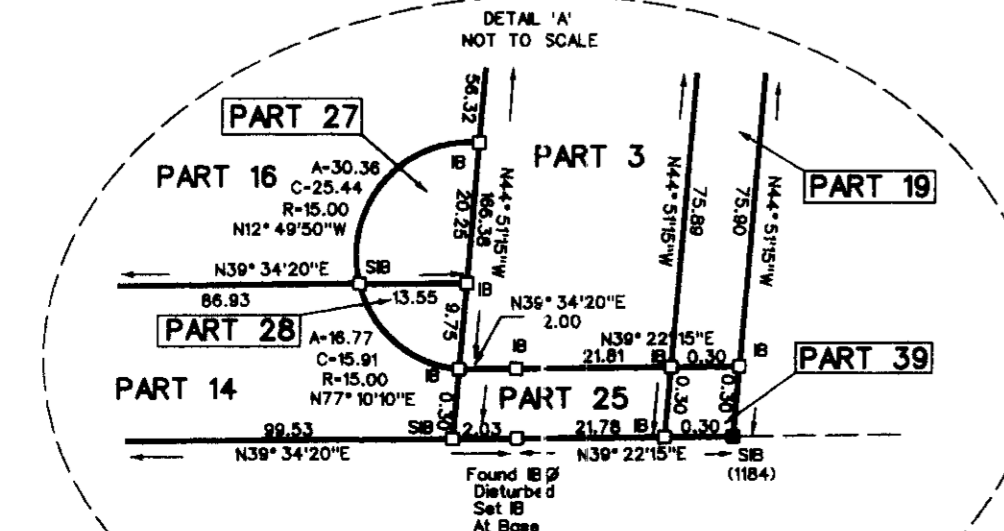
DETAIL 'A'
NOT TO SCALE

PART 27

PART 16

A-30.36
C-25.44
R=15.00
N12° 49'50"W

56.32

IB

20.25

166.38

N44° 51'15"W

PART 3

N44° 51'15"W

75.89

75.80

N44° 51'15"W

PART 19

N39° 34'20"E

SIB

86.93

13.55

IB

9.75

N39° 34'20"E
2.00

PART 28

A=16.77
C=15.91
R=15.00
N77° 10'10"E

IB

N39° 22'15"E

21.81

IB

0.30

IB

PART 39

PART 14

IB

PART 25

0.30

0.30

0.30

99.53

N39° 34'20"E

SIB

2.03

21.78

IB

0.30

N39° 22'15"E

SIB
(1184)

Found IB Ø
Disturbed
Set IB
At Base